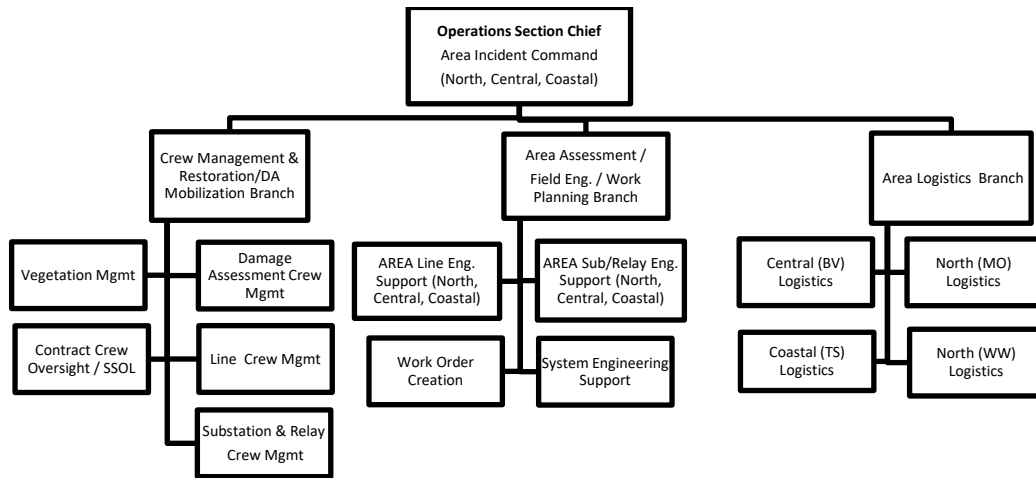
**Operations Section Chief**
Area Incident Command
(North, Central, Coastal)

Crew Management & Restoration/DA Mobilization Branch

Vegetation Mgmt

Damage Assessment Crew Mgmt

Contract Crew Oversight / SSOL

Line Crew Mgmt

Substation & Relay Crew Mgmt

Area Assessment / Field Eng. / Work Planning Branch

AREA Line Eng. Support (North, Central, Coastal)

AREA Sub/Relay Eng. Support (North, Central, Coastal)

Work Order Creation

System Engineering Support

Area Logistics Branch

Central (BV) Logistics

North (MO) Logistics

Coastal (TS) Logistics

North (WW) Logistics